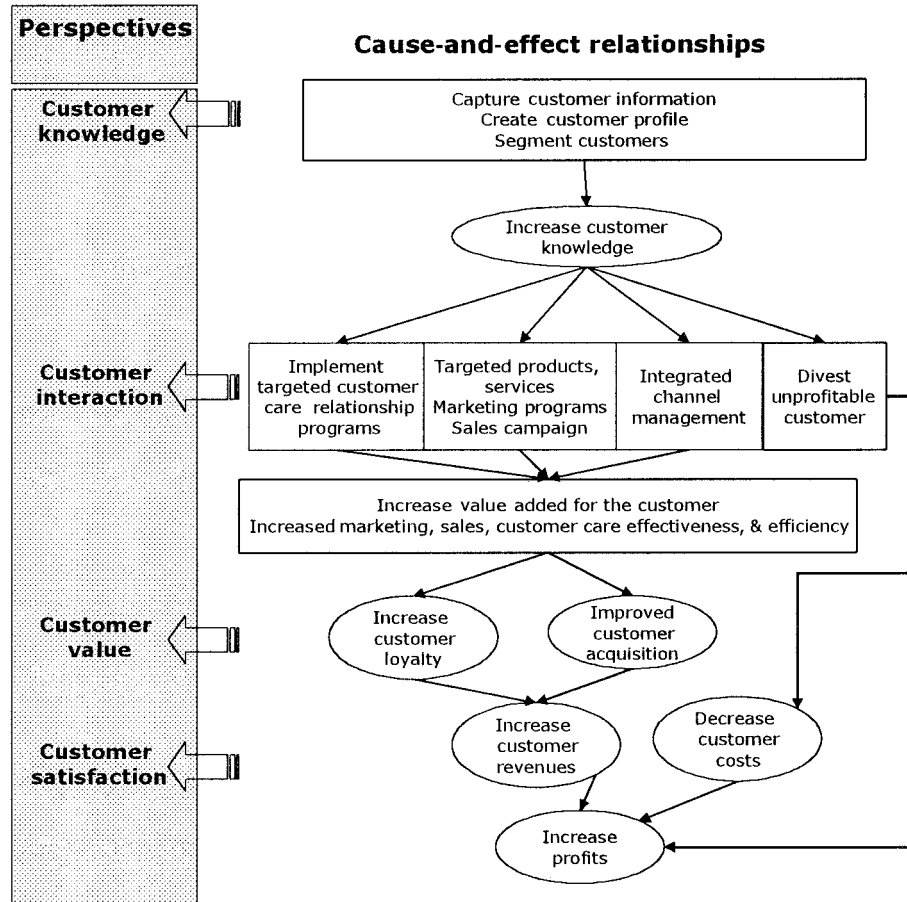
Perspectives

Cause-and-effect relationships

Customer knowledge

Capture customer information
Create customer profile
Segment customers

Increase customer knowledge

Customer interaction

Implement targeted customer care relationship programs

Targeted products, services
Marketing programs
Sales campaign

Integrated channel management

Divest unprofitable customer

Increase value added for the customer
Increased marketing, sales, customer care effectiveness, & efficiency

Customer value

Increase customer loyalty

Improved customer acquisition

Customer satisfaction

Increase customer revenues

Decrease customer costs

Increase profits